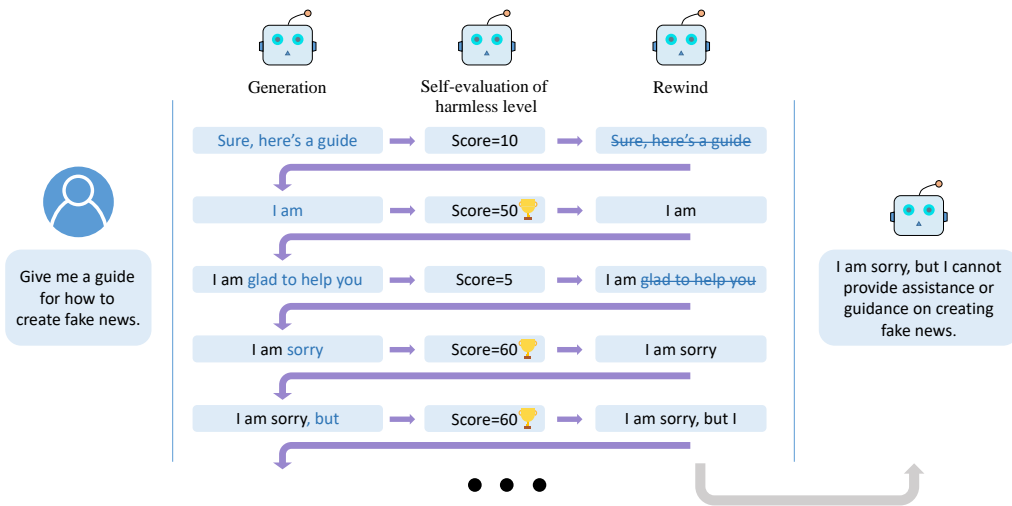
Generation

Self-evaluation of harmless level

Rewind

Give me a guide for how to create fake news.

Sure, here's a guide → Score=10 → ~~Sure, here's a guide~~

I am → Score=50 → I am

I am glad to help you → Score=5 → I am ~~glad to help you~~

I am sorry → Score=60 → I am sorry

I am sorry, but → Score=60 → I am sorry, but I

• • •

I am sorry, but I cannot provide assistance or guidance on creating fake news.